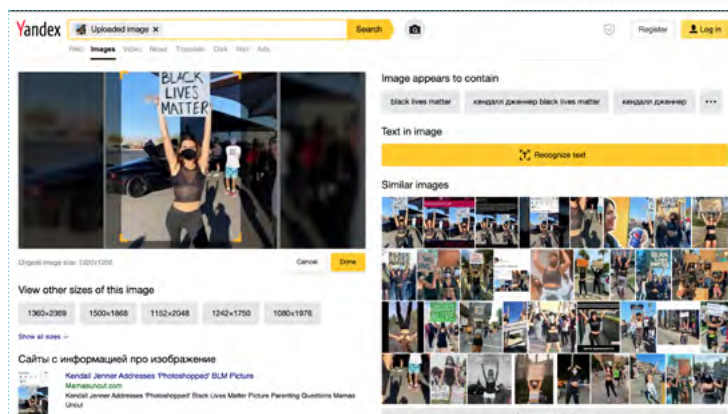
Yandex Uploaded image × Search

Register Log in

Web Images Video News Translate Disk Mail Ads

BLACK LIVES MATTER

Original image size: 1080×1080

Cancel Done

View other sizes of this image

1360×2369 1500×1868 1152×2048 1242×1750 1080×1976

Show all sizes

Сайты с информацией про изображение

Kendall Jenner Addresses 'Photoshopped' BLM Picture
Mamasuncut.com
Kendall Jenner Addresses 'Photoshopped' Black Lives Matter Picture Parenting Questions Mamas Uncut

Image appears to contain

black lives matter кендалл дженнер black lives matter кендалл дженнер ...

Text in image

Recognize text

Similar images